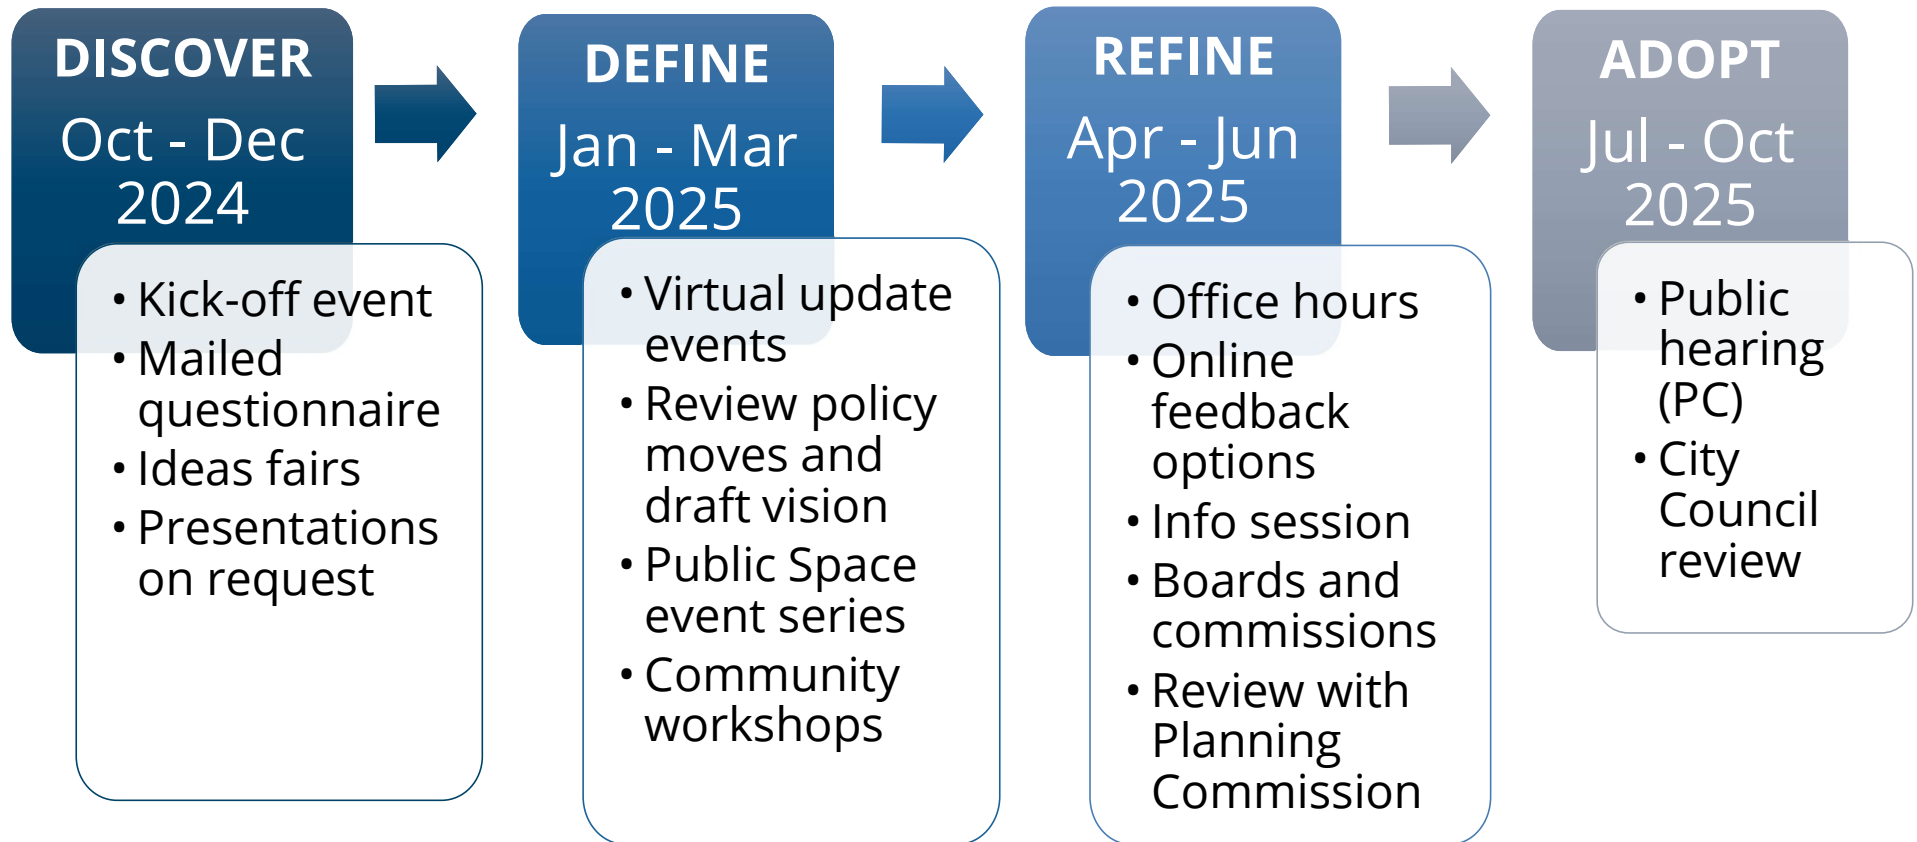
DISCOVER
Oct - Dec 2024

• Kick-off event
• Mailed questionnaire
• Ideas fairs
• Presentations on request

DEFINE
Jan - Mar 2025

• Virtual update events
• Review policy moves and draft vision
• Public Space event series
• Community workshops

REFINE
Apr - Jun 2025

• Office hours
• Online feedback options
• Info session
• Boards and commissions
• Review with Planning Commission

ADOPT
Jul - Oct 2025

• Public hearing (PC)
• City Council review